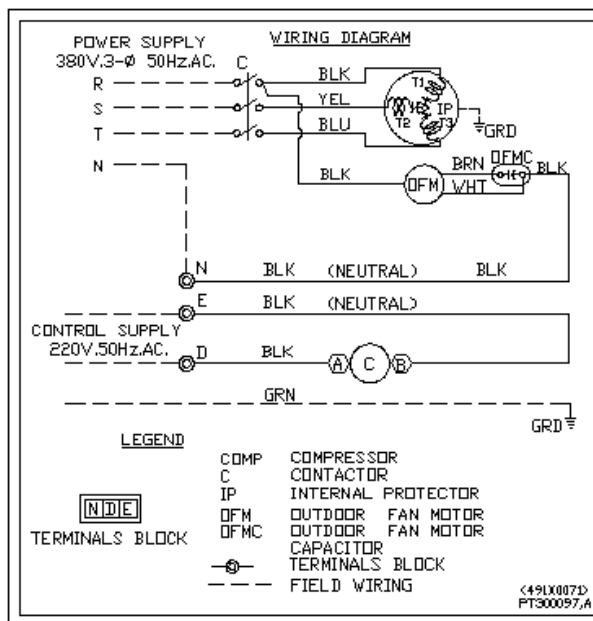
POWER SUPPLY
380V.3-Ø 50Hz.AC.

WIRING DIAGRAM

C
R
S
T
N

BLK
YEL
BLU
T1
T2
T3
IP
GRD

BLK
OFM
BRN
WHT
OFMC
BLK

N BLK (NEUTRAL) BLK

E BLK (NEUTRAL)

CONTROL SUPPLY
220V.50Hz.AC.

D BLK A C B

GRN

GRD

LEGEND

| | |
|---|---|
| COMP | COMPRESSOR |
| C | CONTACTOR |
| IP | INTERNAL PROTECTOR |
| OFM | OUTDOOR FAN MOTOR |
| OFMC | OUTDOOR FAN MOTOR CAPACITOR |
| | TERMINALS BLOCK |
| | FIELD WIRING |

N D E
TERMINALS BLOCK

<491X0071>
PT300097,A